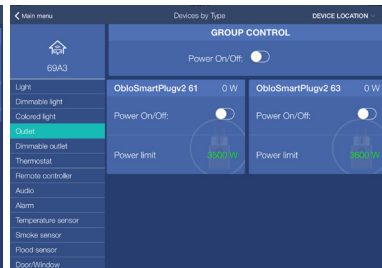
Main menu
Devices by Type
DEVICE LOCATION

69A3

GROUP CONTROL
Power On/Off:

Light
Dimmable light
Colored light
Outlet
Dimmable outlet
Thermostat
Remote controller
Audio
Alarm
Temperature sensor
Smoke sensor
Flood sensor
Door/Window

ObloSmartPlugv2 61
0 W
Power On/Off:
Power limit
3500 W

ObloSmartPlugv2 63
0 W
Power On/Off:
Power limit
3500 W